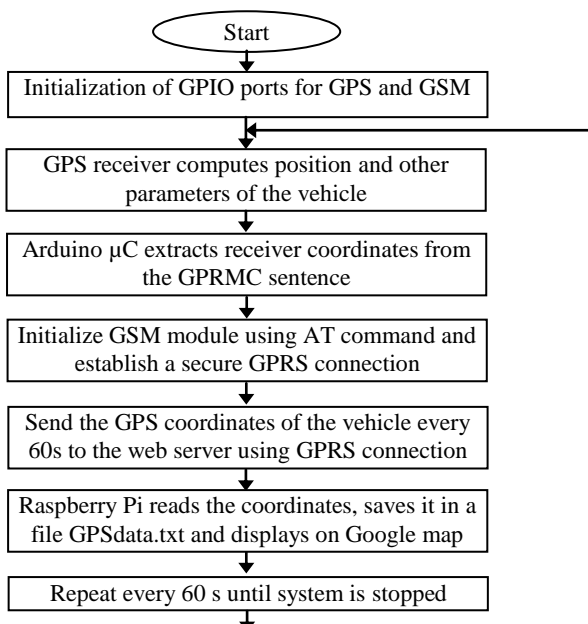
Start

Initialization of GPIO ports for GPS and GSM

GPS receiver computes position and other parameters of the vehicle

Arduino μC extracts receiver coordinates from the GPRMC sentence

Initialize GSM module using AT command and establish a secure GPRS connection

Send the GPS coordinates of the vehicle every 60s to the web server using GPRS connection

Raspberry Pi reads the coordinates, saves it in a file GPSdata.txt and displays on Google map

Repeat every 60 s until system is stopped